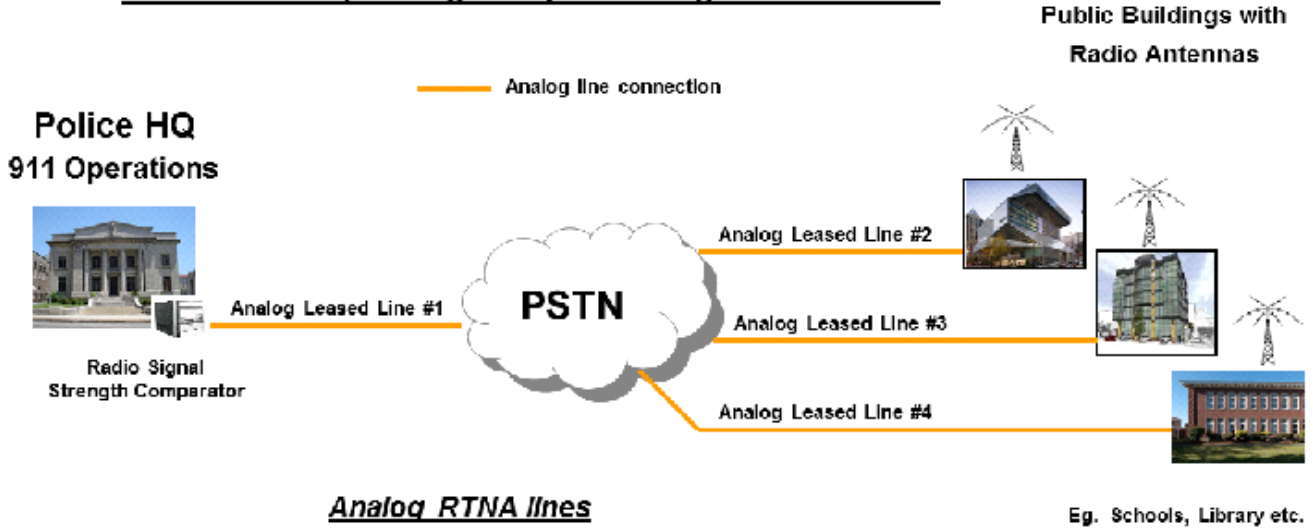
Public Buildings with Radio Antennas

Analog line connection

Police HQ
911 Operations

Radio Signal Strength Comparator

Analog Leased Line #1

PSTN

Analog Leased Line #2

Analog Leased Line #3

Analog Leased Line #4

Analog RTNA lines

Eg. Schools, Library etc.